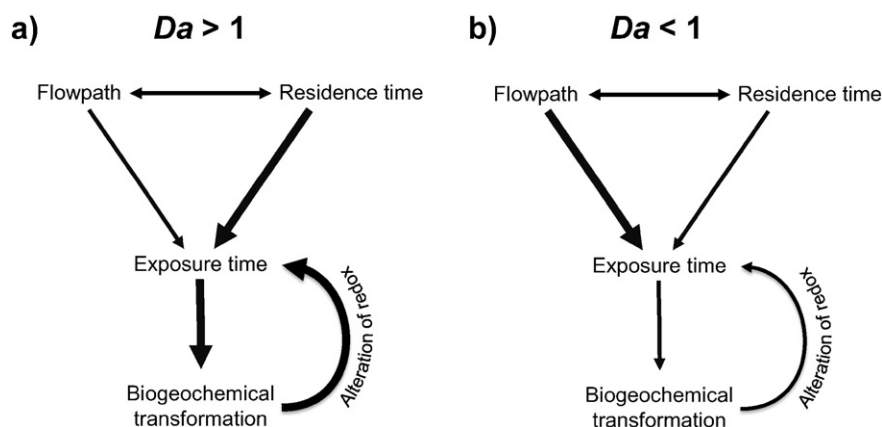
a) *Da* > 1

Flowpath

Residence time

Exposure time

Alteration of redox

Biogeochemical transformation

b) *Da* < 1

Flowpath

Residence time

Exposure time

Alteration of redox

Biogeochemical transformation